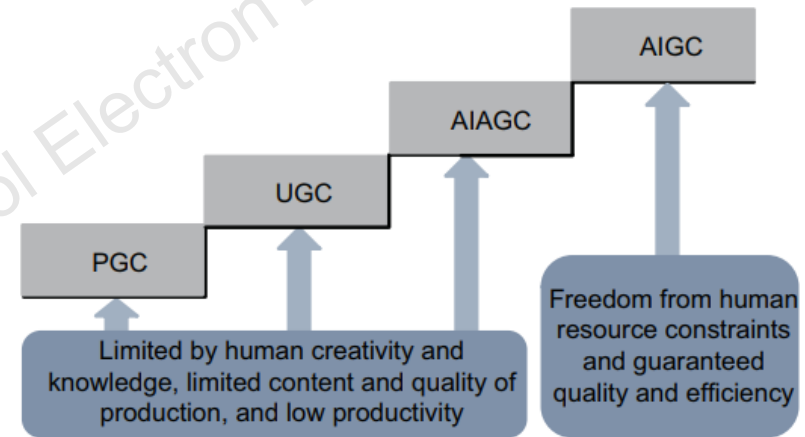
ol Electron

AIGC

AIAGC

UGC

PGC

Limited by human creativity and knowledge, limited content and quality of production, and low productivity

Freedom from human resource constraints and guaranteed quality and efficiency